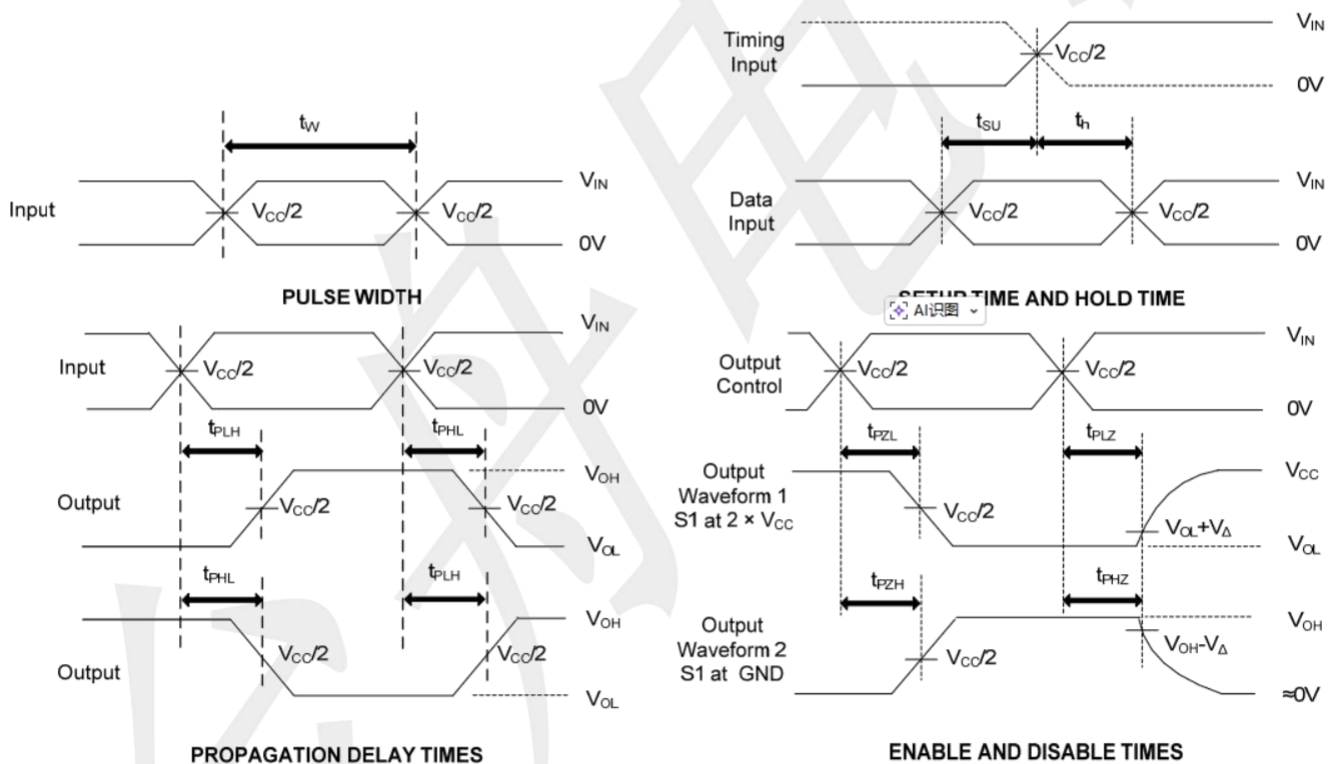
$t_W$

Input $V_{CC}/2$ $V_{CC}/2$ $V_{IN}$ 0V

PULSE WIDTH

Timing Input $V_{CC}/2$ $V_{IN}$ 0V

$t_{SU}$ $t_h$

Data Input $V_{CC}/2$ $V_{CC}/2$ $V_{IN}$ 0V

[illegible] TIME AND HOLD TIME

AI识图

Input $V_{CC}/2$ $V_{CC}/2$ $V_{IN}$ 0V

$t_{PLH}$ $t_{PHL}$

Output $V_{CC}/2$ $V_{CC}/2$ $V_{OH}$ $V_{OL}$

$t_{PHL}$ $t_{PLH}$

Output $V_{CC}/2$ $V_{CC}/2$ $V_{OH}$ $V_{OL}$

PROPAGATION DELAY TIMES

Output Control $V_{CC}/2$ $V_{CC}/2$ $V_{IN}$ 0V

$t_{PZL}$ $t_{PLZ}$

Output Waveform 1 S1 at 2 × $V_{CC}$ $V_{CC}/2$ $V_{OL}+V_{\Delta}$ $V_{CC}$ $V_{OL}$

$t_{PZH}$ $t_{PHZ}$

Output Waveform 2 S1 at GND $V_{CC}/2$ $V_{OH}-V_{\Delta}$ $V_{OH}$ ≈0V

ENABLE AND DISABLE TIMES